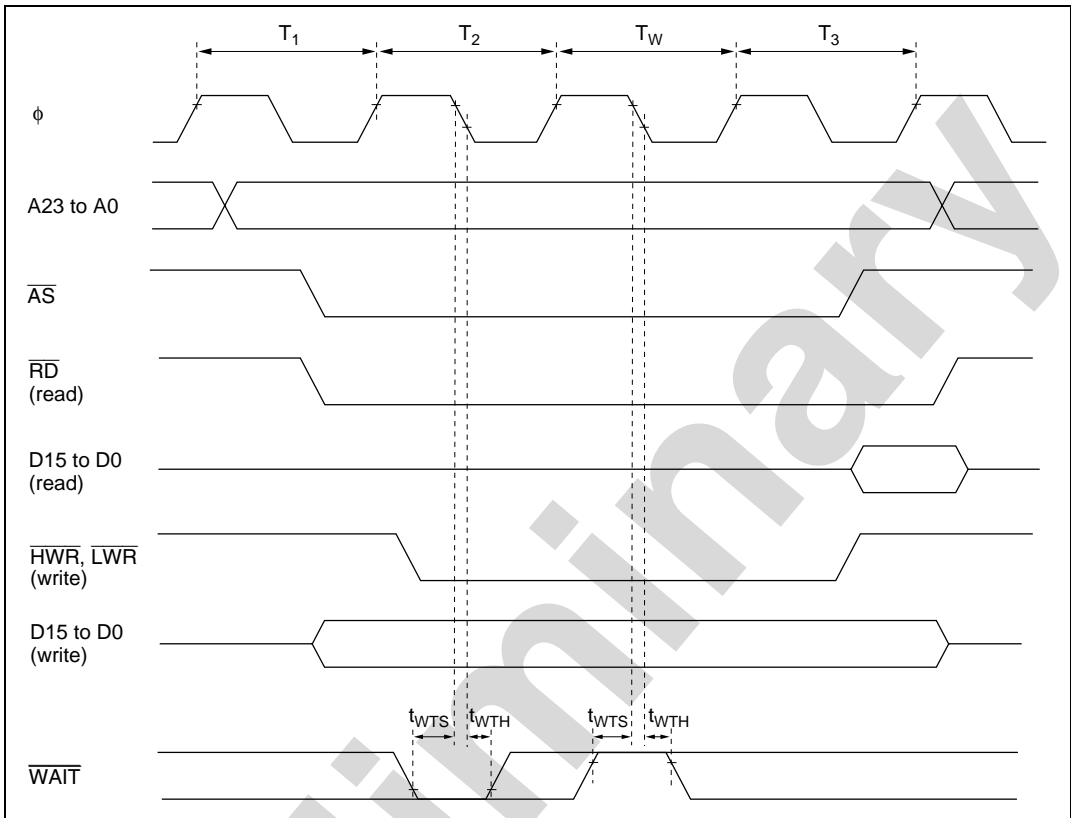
$T_1$ $T_2$ $T_W$ $T_3$

φ

A23 to A0

$\overline{AS}$

$\overline{RD}$ (read)

D15 to D0 (read)

$\overline{HWR}$, $\overline{LWR}$ (write)

D15 to D0 (write)

$t_{WTS}$ $t_{WTH}$ $t_{WTS}$ $t_{WTH}$

$\overline{WAIT}$

Preliminary